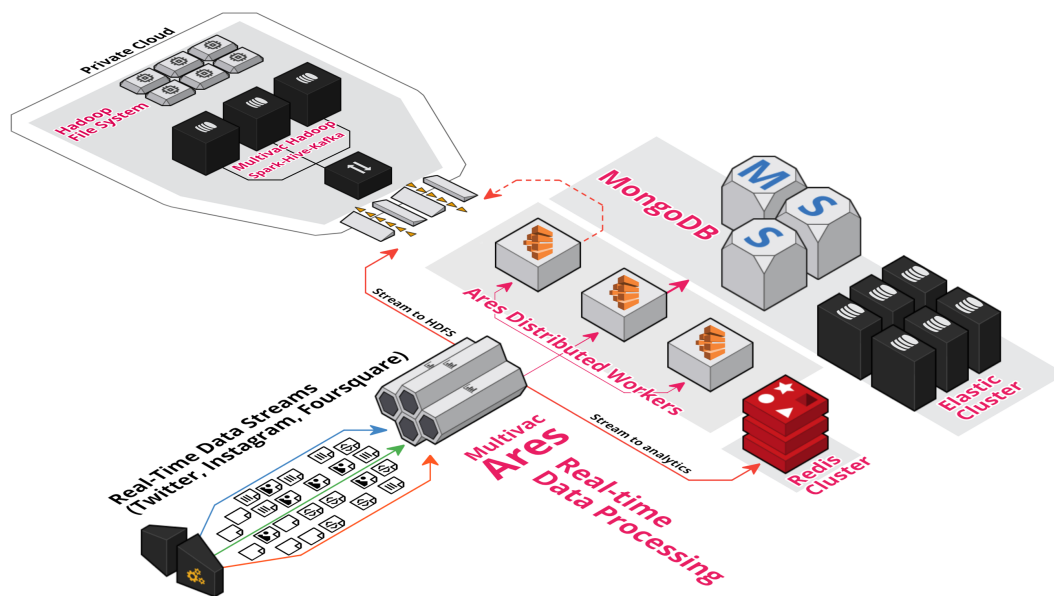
Private Cloud

Hadoop File System

Multivac Hadoop Spark-Hive-Kafka

MongoDB

M

S

S

Ares Distributed Workers

Elastic Cluster

Stream to HDFS

Stream to analytics

Redis Cluster

Real-Time Data Streams (Twitter, Instagram, Foursquare)

Multivac Ares

Real-time Data Processing